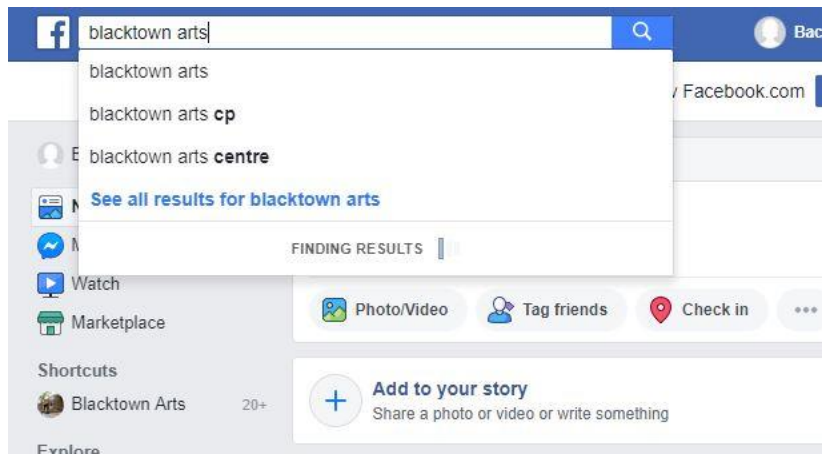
blacktown arts

Bac

blacktown arts

blacktown arts cp

blacktown arts centre

See all results for blacktown arts

FINDING RESULTS

Facebook.com

E

N

M

Watch

Marketplace

Photo/Video

Tag friends

Check in

•••

Shortcuts

Blacktown Arts 20+

Add to your story

Share a photo or video or write something

Explore